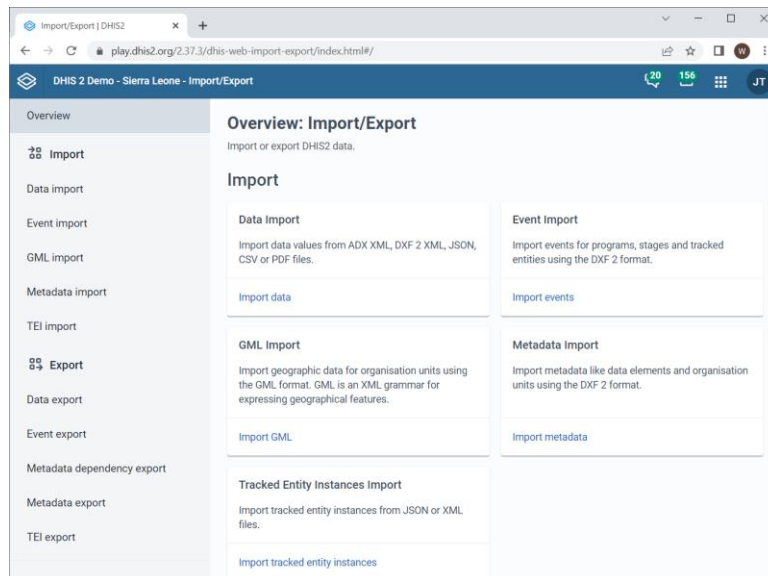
Import/Export | DHIS2

play.dhis2.org/2.37.3/dhis-web-import-export/index.html#/

W

DHIS 2 Demo - Sierra Leone - Import/Export

20 156 JT

Overview

Import

Data import

Event import

GML import

Metadata import

TEI import

Export

Data export

Event export

Metadata dependency export

Metadata export

TEI export

Overview: Import/Export

Import or export DHIS2 data.

Import

Data Import

Import data values from ADX XML, DXF 2 XML, JSON, CSV or PDF files.

Import data

Event Import

Import events for programs, stages and tracked entities using the DXF 2 format.

Import events

GML Import

Import geographic data for organisation units using the GML format. GML is an XML grammar for expressing geographical features.

Import GML

Metadata Import

Import metadata like data elements and organisation units using the DXF 2 format.

Import metadata

Tracked Entity Instances Import

Import tracked entity instances from JSON or XML files.

Import tracked entity instances